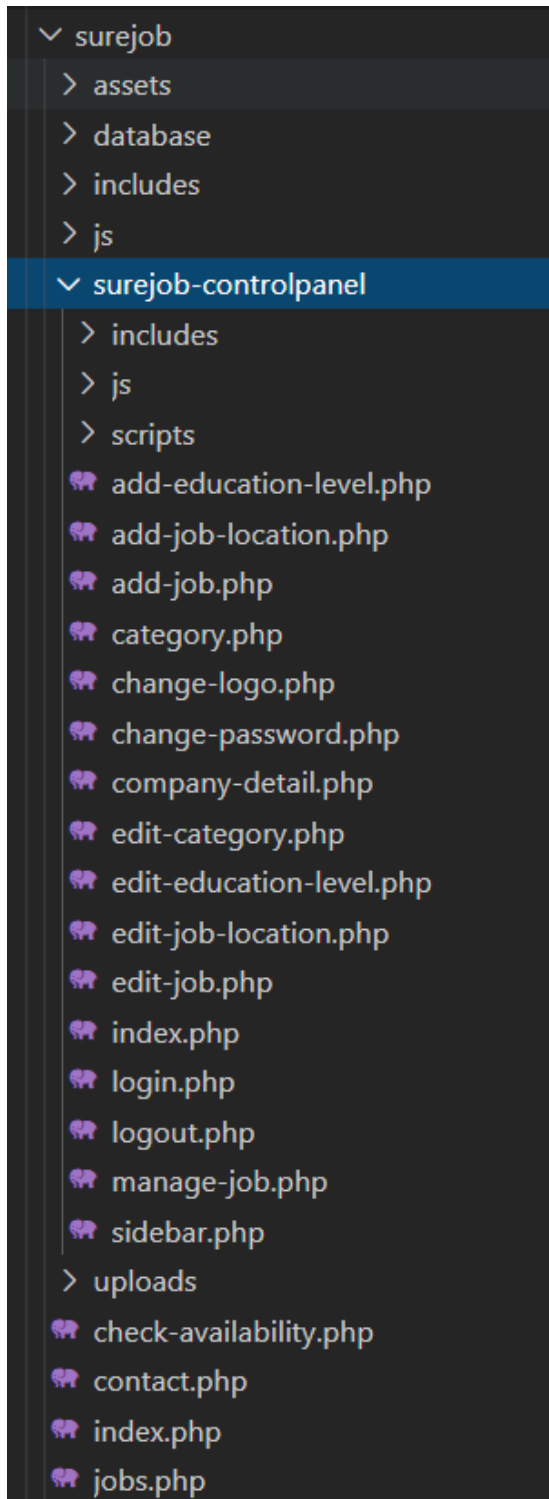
surejob
assets
database
includes
js
surejob-controlpanel
includes
js
scripts
add-education-level.php
add-job-location.php
add-job.php
category.php
change-logo.php
change-password.php
company-detail.php
edit-category.php
edit-education-level.php
edit-job-location.php
edit-job.php
index.php
login.php
logout.php
manage-job.php
sidebar.php
uploads
check-availability.php
contact.php
index.php
jobs.php